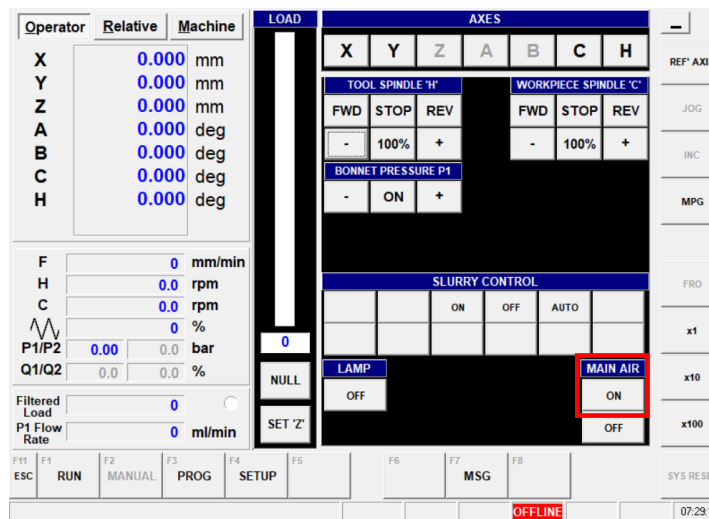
Operator Relative Machine

| X | 0.000 | mm |
|---|---|---|
| Y | 0.000 | mm |
| Z | 0.000 | mm |
| A | 0.000 | deg |
| B | 0.000 | deg |
| C | 0.000 | deg |
| H | 0.000 | deg |

| F | | 0 | mm/min |
|---|---|---|---|
| H | | 0.0 | rpm |
| C | | 0.0 | rpm |
| | | 0 | % |
| P1/P2 | 0.00 | 0.0 | bar |
| Q1/Q2 | 0.0 | 0.0 | % |
| Filtered Load | | 0 | |
| P1 Flow Rate | | 0 | ml/min |

LOAD

0

NULL

SET 'Z'

AXES

X Y Z A B C H

TOOL SPINDLE 'H'

FWD STOP REV

- 100% +

WORKPIECE SPINDLE 'C'

FWD STOP REV

- 100% +

BONNET PRESSURE P1

- ON +

SLURRY CONTROL

ON OFF AUTO

LAMP

OFF

MAIN AIR

ON

OFF

–

REF' AXI

JOG

INC

MPG

FRO

x1

x10

x100

F11 ESC F1 RUN F2 MANUAL F3 PROG F4 SETUP F5 F6 F7 MSG F8 SYS RESE

OFFLINE 07:29: